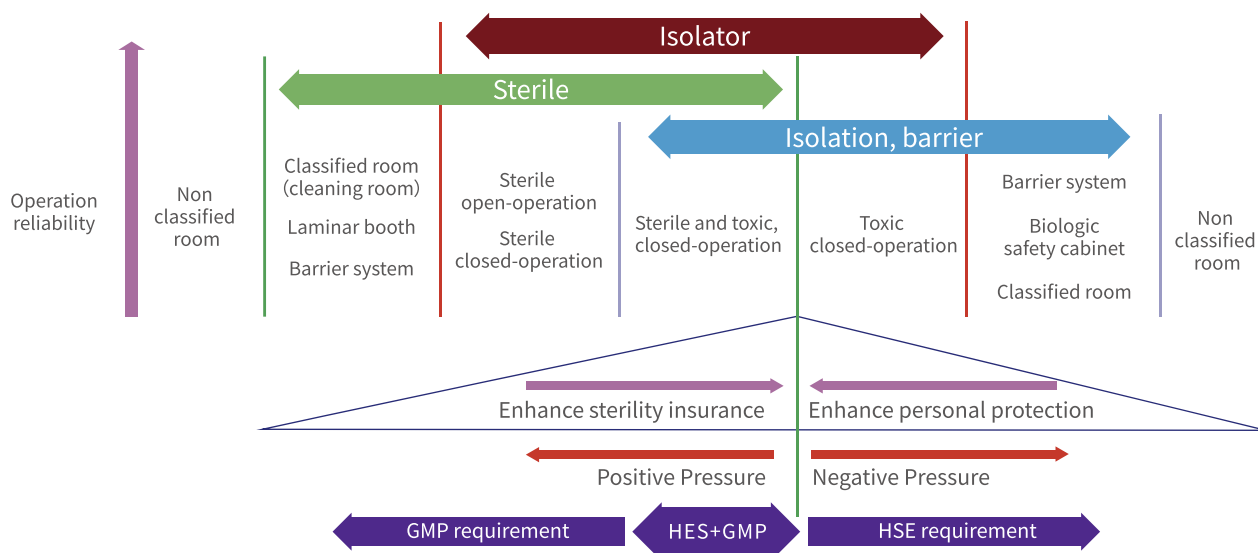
Isolator

Sterile

Isolation, barrier

Operation reliability

Non classified room

Classified room (cleaning room)

Laminar booth

Barrier system

Sterile open-operation

Sterile closed-operation

Sterile and toxic, closed-operation

Toxic closed-operation

Barrier system

Biologic safety cabinet

Classified room

Non classified room

Enhance sterility insurance

Enhance personal protection

Positive Pressure

Negative Pressure

GMP requirement

HES+GMP

HSE requirement